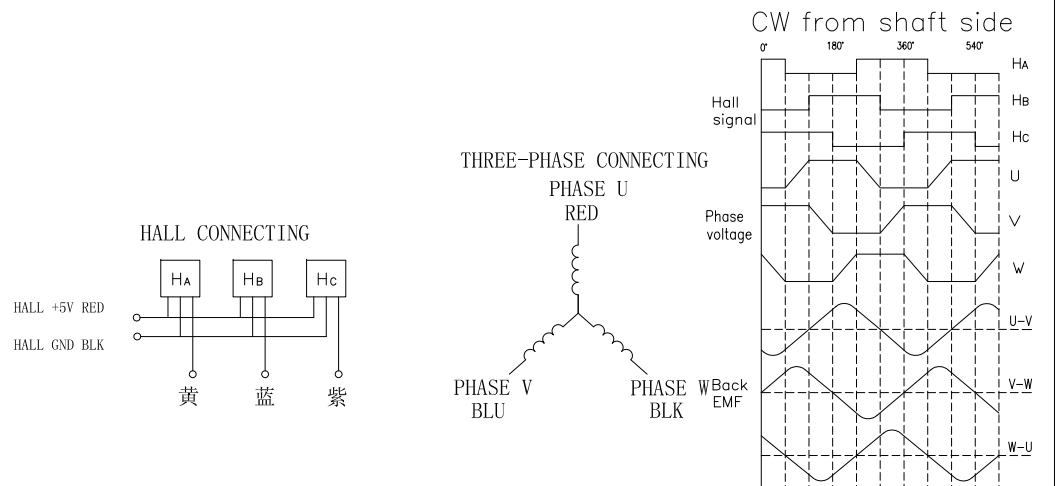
HALL CONNECTING

HA HB HC

HALL +5V RED

HALL GND BLK

黄 蓝 紫

THREE-PHASE CONNECTING

PHASE U
RED

PHASE V
BLU

PHASE W
BLK

CW from shaft side

0° 180° 360° 540°

Hall signal

HA

HB

HC

Phase voltage

U

V

W

Back EMF

U-V

V-W

W-U